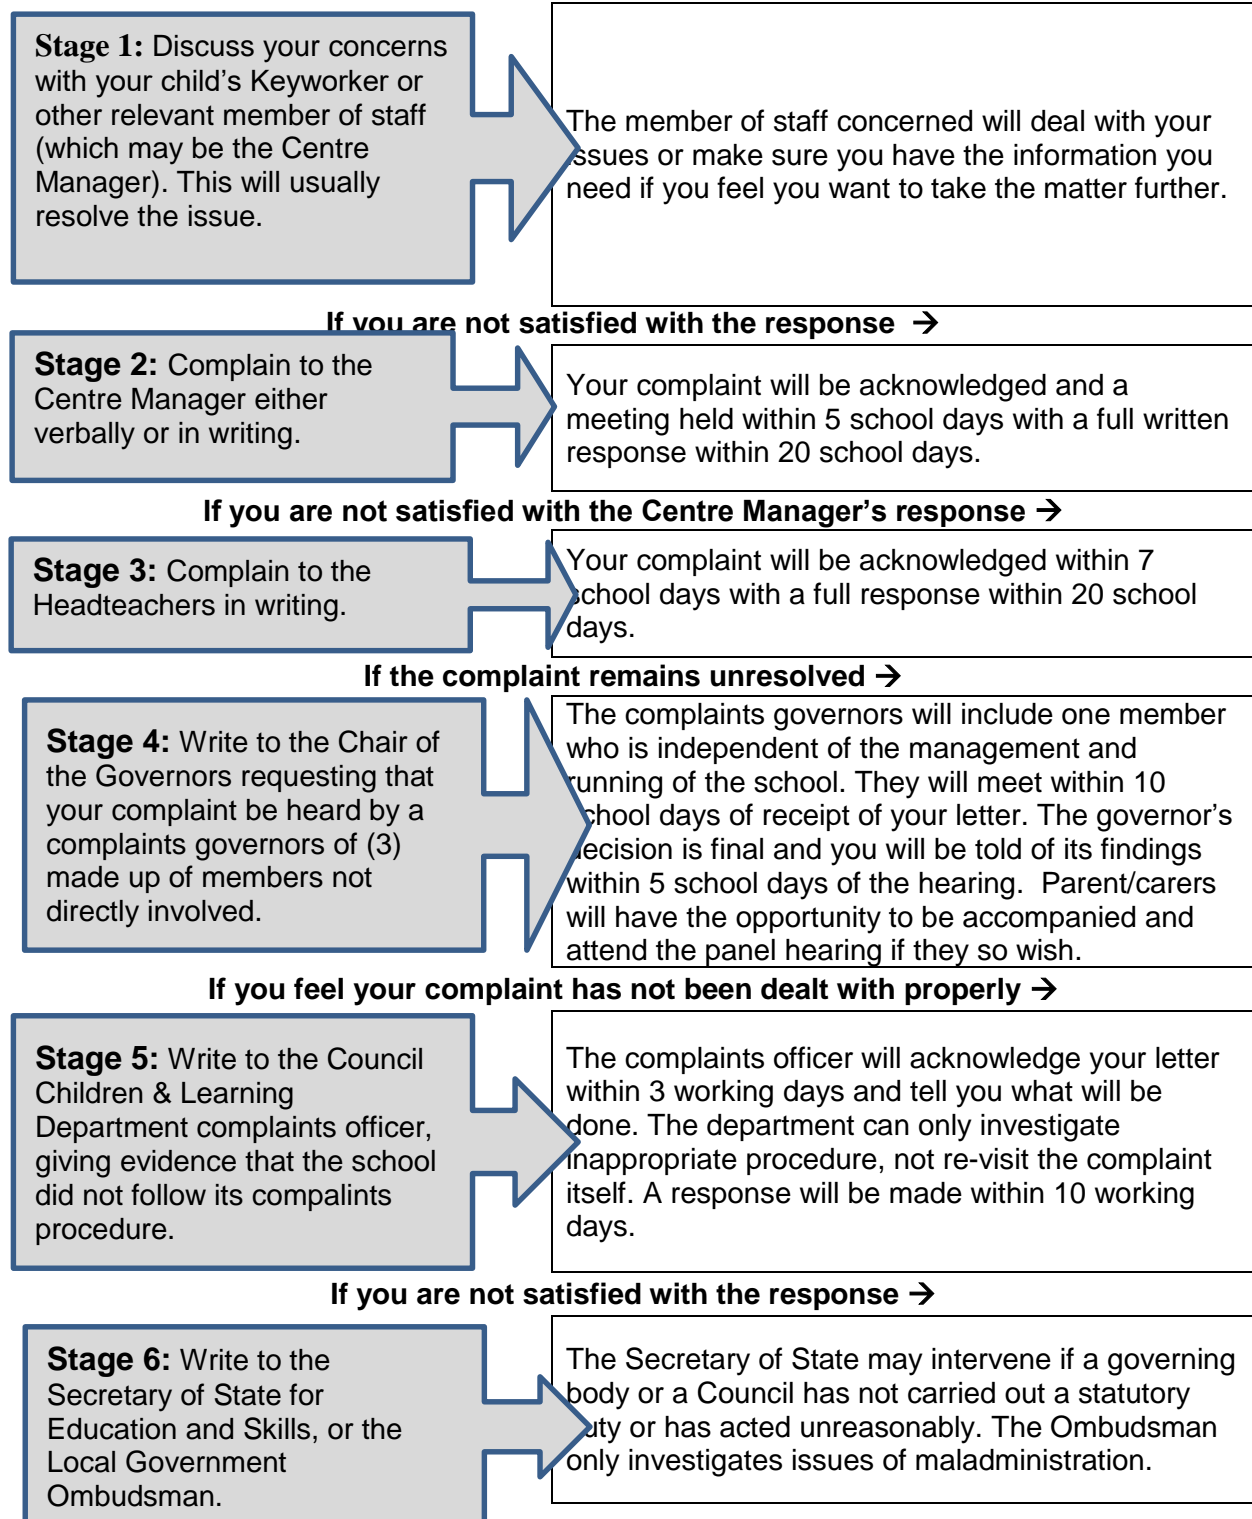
**Stage 1:** Discuss your concerns with your child's Keyworker or other relevant member of staff (which may be the Centre Manager). This will usually resolve the issue.

The member of staff concerned will deal with your issues or make sure you have the information you need if you feel you want to take the matter further.

**If you are not satisfied with the response →**

**Stage 2:** Complain to the Centre Manager either verbally or in writing.

Your complaint will be acknowledged and a meeting held within 5 school days with a full written response within 20 school days.

**If you are not satisfied with the Centre Manager's response →**

**Stage 3:** Complain to the Headteachers in writing.

Your complaint will be acknowledged within 7 school days with a full response within 20 school days.

**If the complaint remains unresolved →**

**Stage 4:** Write to the Chair of the Governors requesting that your complaint be heard by a complaints governors of (3) made up of members not directly involved.

The complaints governors will include one member who is independent of the management and running of the school. They will meet within 10 school days of receipt of your letter. The governor's decision is final and you will be told of its findings within 5 school days of the hearing. Parent/carers will have the opportunity to be accompanied and attend the panel hearing if they so wish.

**If you feel your complaint has not been dealt with properly →**

**Stage 5:** Write to the Council Children & Learning Department complaints officer, giving evidence that the school did not follow its compalints procedure.

The complaints officer will acknowledge your letter within 3 working days and tell you what will be done. The department can only investigate inappropriate procedure, not re-visit the complaint itself. A response will be made within 10 working days.

**If you are not satisfied with the response →**

**Stage 6:** Write to the Secretary of State for Education and Skills, or the Local Government Ombudsman.

The Secretary of State may intervene if a governing body or a Council has not carried out a statutory duty or has acted unreasonably. The Ombudsman only investigates issues of maladministration.